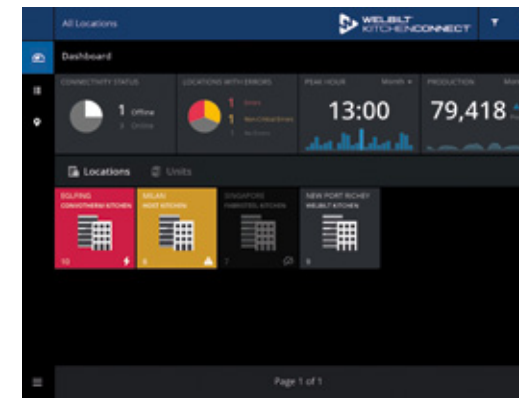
All Locations

WELBILT KITCHENCONNECT

Dashboard

CONNECTIVITY STATUS
1 Offline
3 Online

LOCATIONS WITH ERRORS
1 Errors
1 Non-Critical Errors
1 No Errors

PEAK HOUR
Month
13:00

PRODUCTION
79,418

Locations
Units

SOLFING
CONVOTHERM KITCHEN
10

MILAN
MERCO KITCHEN
8

SINGAPORE
FABRISTEEL KITCHEN
7

NEW PORT RICHEY
WELBILT KITCHEN
6

Page 1 of 1